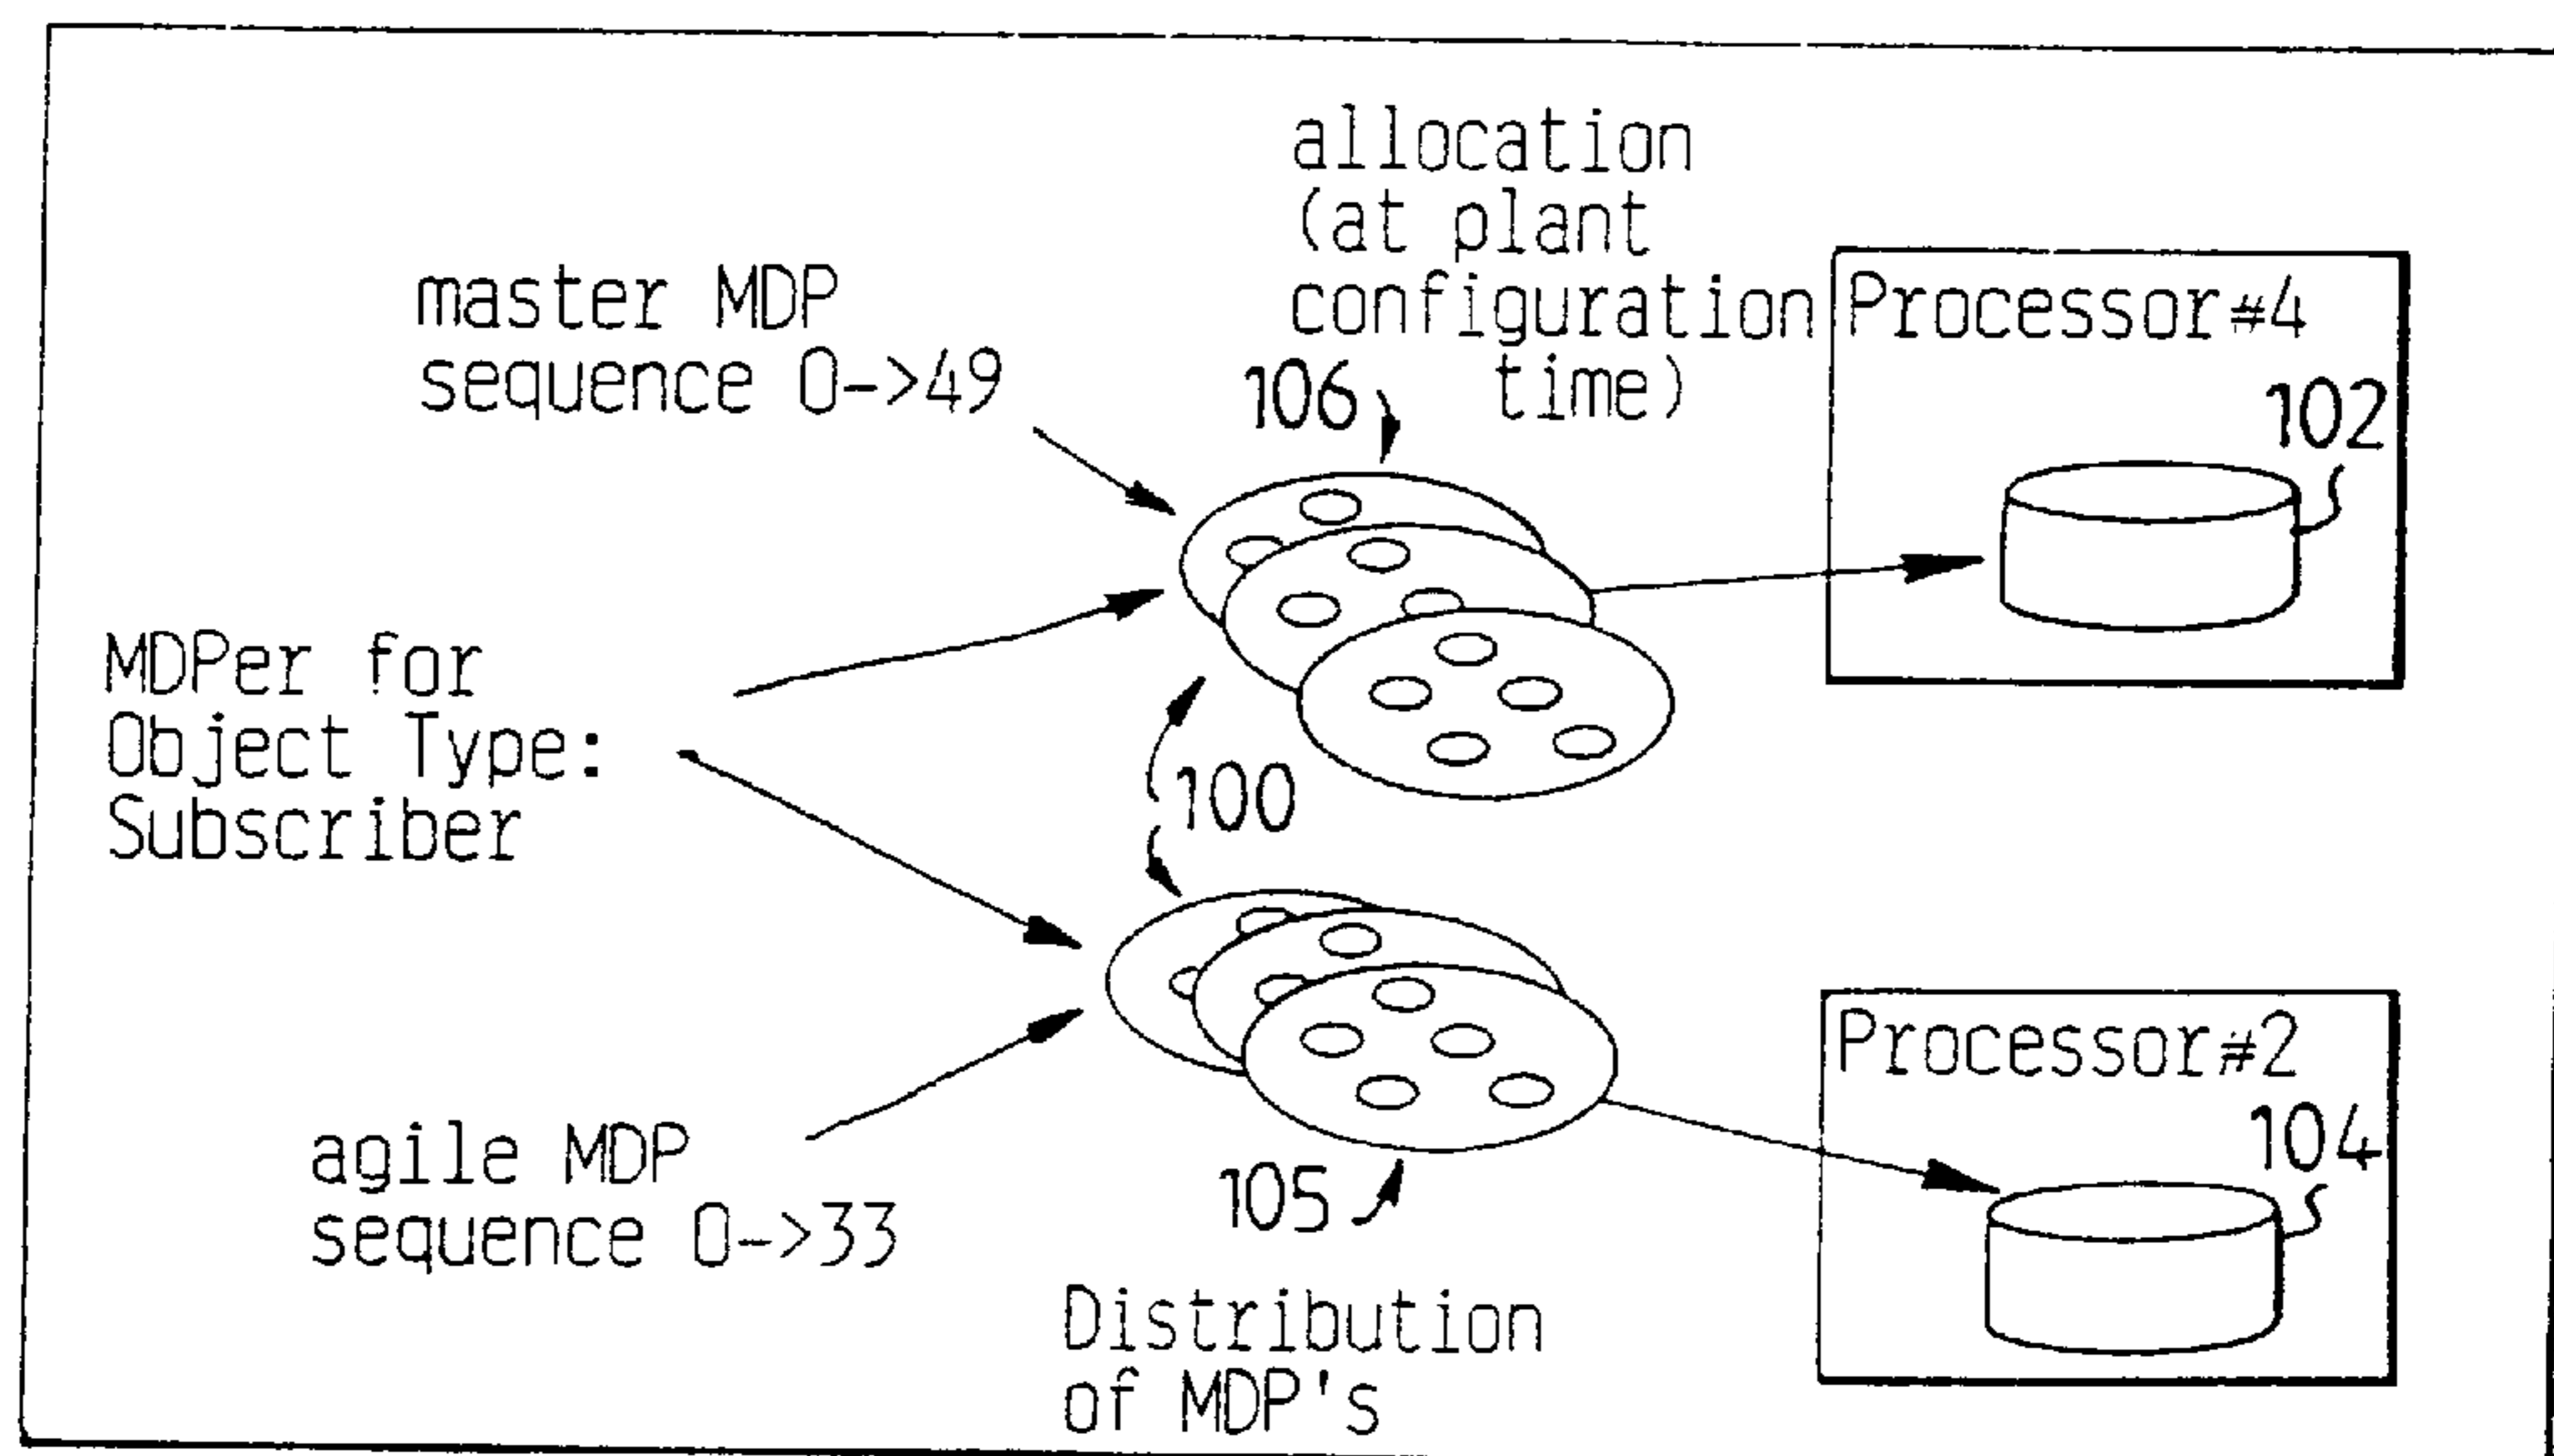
allocation (at plant configuration time)

master MDP sequence 0->49

106

Processor#4

102

MDPer for Object Type: Subscriber

100

agile MDP sequence 0->33

105

Processor#2

104

Distribution of MDP's